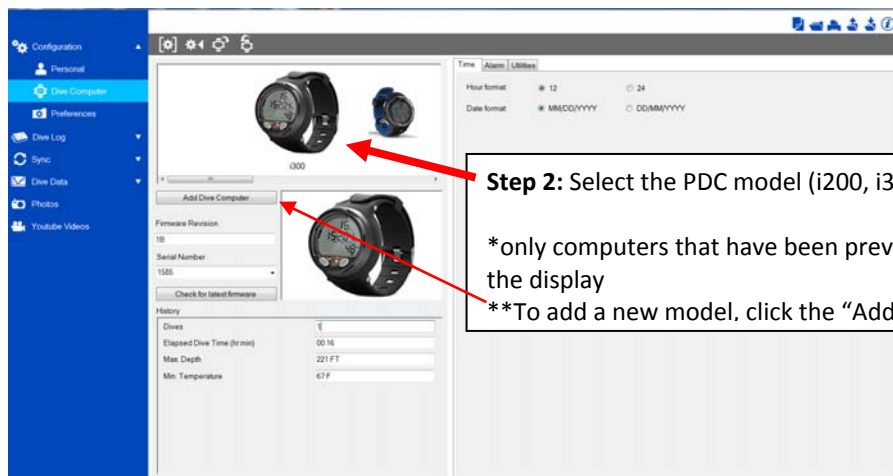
Configuration
Personal
Dive Computer
Preferences
Dive Log
Sync
Dive Data
Photos
Youtube Videos

i300

Add Dive Computer
Firmware Revision
1B
Serial Number
1585
Check for latest firmware
History

| | |
|---|---|
| Dives | 1 |
| Elapsed Dive Time (hr:min) | 00:16 |
| Max. Depth | 221 FT |
| Min. Temperature | 67 F |

Time | Alarm | Utilities

Hour format ◉ 12 ○ 24
Date format ◉ MM/DD/YYYY ○ DD/MM/YYYY

**Step 2:** Select the PDC model (i200, i3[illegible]

*only computers that have been prev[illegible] the display

**To add a new model, click the "Add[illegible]